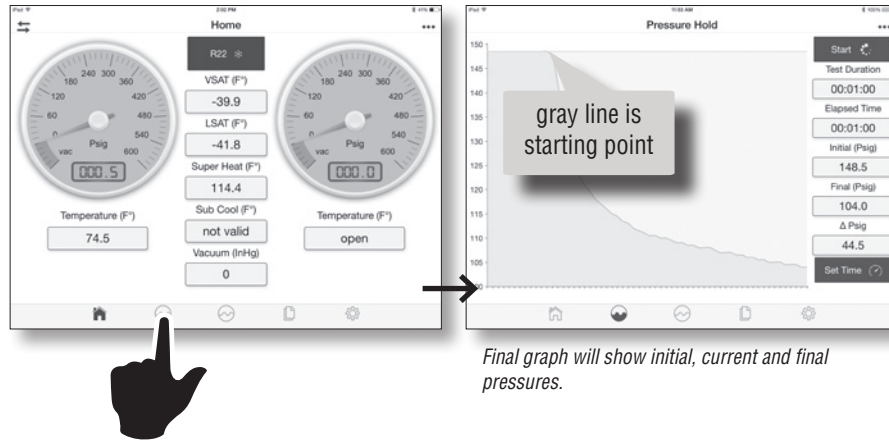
Home

R22

VSAT (F°)
-39.9
LSAT (F°)
-41.8
Super Heat (F°)
114.4
Sub Cool (F°)
not valid
Vacuum (InHg)
0

240 300
180 360
120 420
60 480
0 540
vac 600
Psig
000.5

Temperature (F°)
74.5

240 300
180 360
120 420
60 480
0 540
vac 600
Psig
000.0

Temperature (F°)
open

Pressure Hold

150
145
140
135
130
125
120
115
110
105
100

gray line is starting point

Start
Test Duration
00:01:00
Elapsed Time
00:01:00
Initial (Psig)
148.5
Final (Psig)
104.0
Δ Psig
44.5
Set Time

Final graph will show initial, current and final pressures.